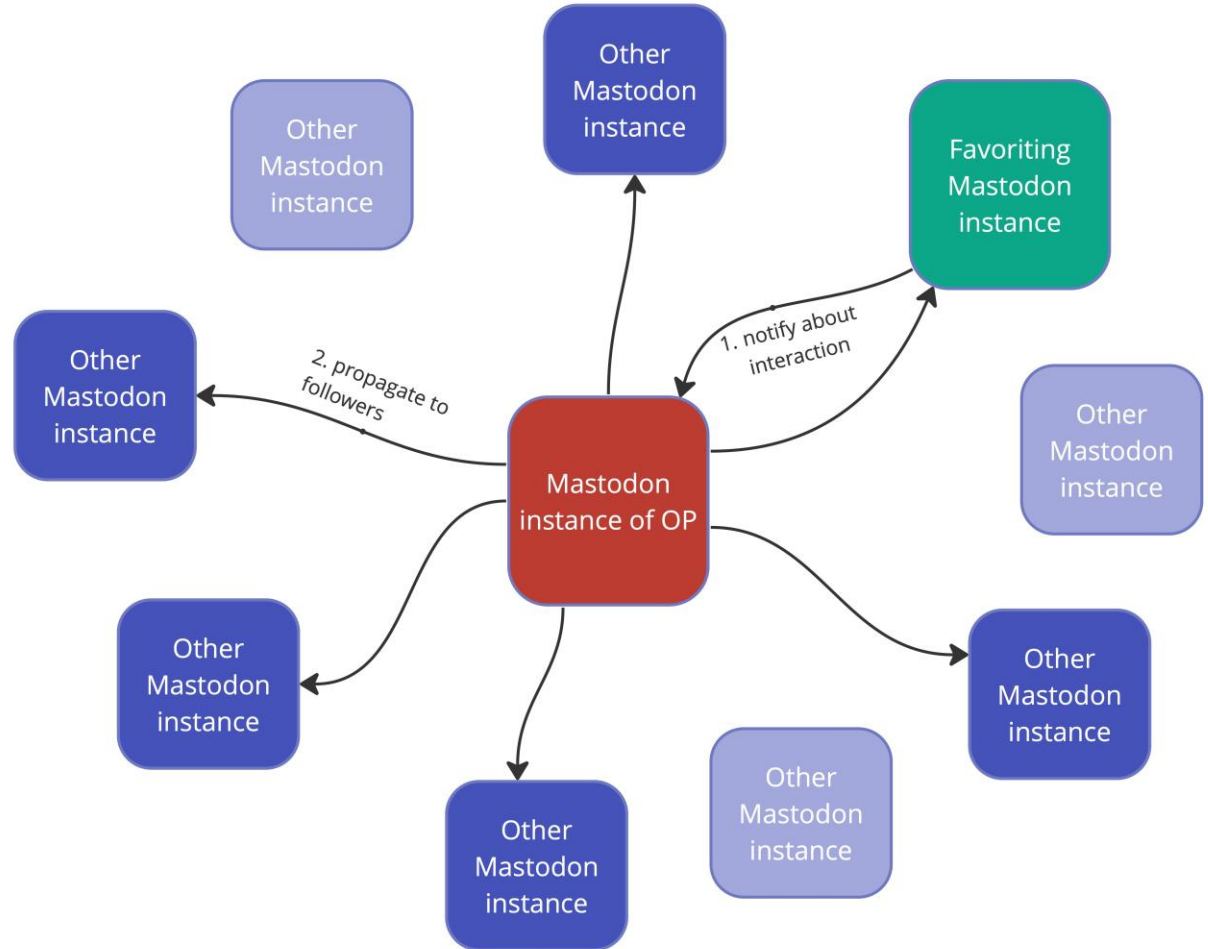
Other Mastodon instance

Other Mastodon instance

Favoriting Mastodon instance

Other Mastodon instance

2. propagate to followers

1. notify about interaction

Other Mastodon instance

Mastodon instance of OP

Other Mastodon instance

Other Mastodon instance

Other Mastodon instance

Other Mastodon instance

Other Mastodon instance